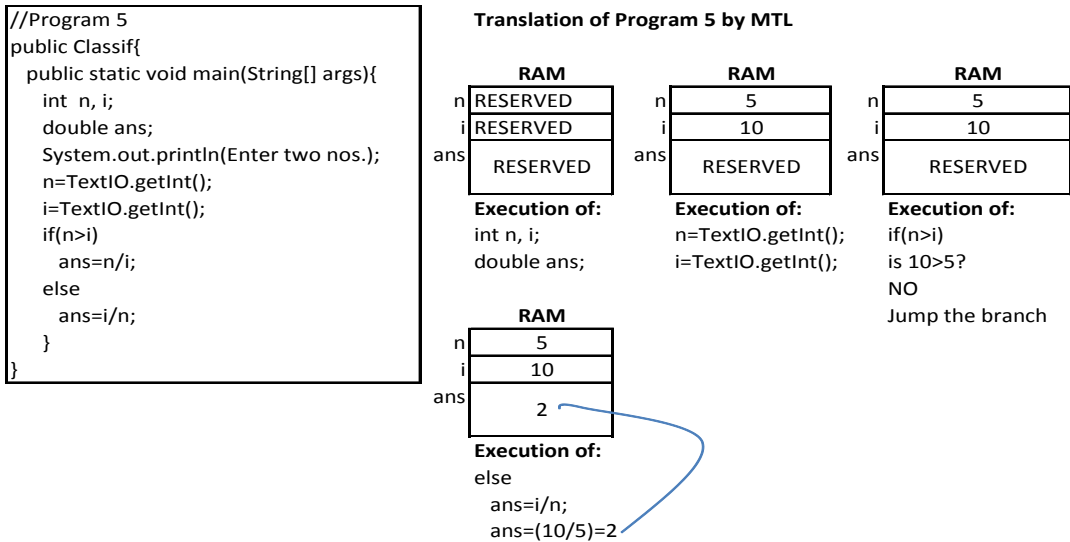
//Program 5
public Classif{
public static void main(String[] args){
int n, i;
double ans;
System.out.println(Enter two nos.);
n=TextIO.getInt();
i=TextIO.getInt();
if(n>i)
ans=n/i;
else
ans=i/n;
}
}

Translation of Program 5 by MTL

RAM

| | |
|---|---|
| n | RESERVED |
| i | RESERVED |
| ans | RESERVED |

Execution of:
int n, i;
double ans;

RAM

| | |
|---|---|
| n | 5 |
| i | 10 |
| ans | RESERVED |

Execution of:
n=TextIO.getInt();
i=TextIO.getInt();

RAM

| | |
|---|---|
| n | 5 |
| i | 10 |
| ans | RESERVED |

Execution of:
if(n>i)
is 10>5?
NO
Jump the branch

RAM

| | |
|---|---|
| n | 5 |
| i | 10 |
| ans | 2 |

Execution of:
else
ans=i/n;
ans=(10/5)=2